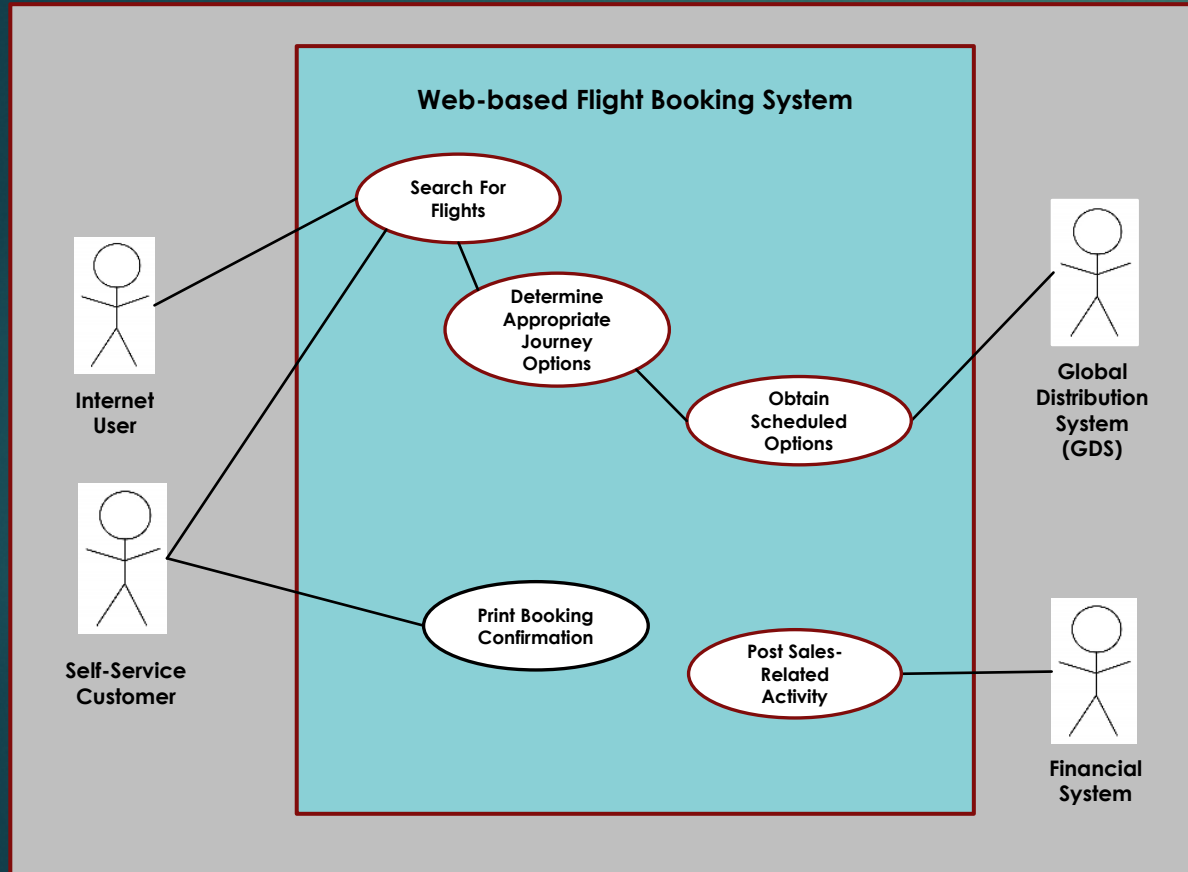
Web-based Flight Booking System

Search For Flights

Determine Appropriate Journey Options

Obtain Scheduled Options

Print Booking Confirmation

Post Sales-Related Activity

Internet User

Self-Service Customer

Global Distribution System (GDS)

Financial System